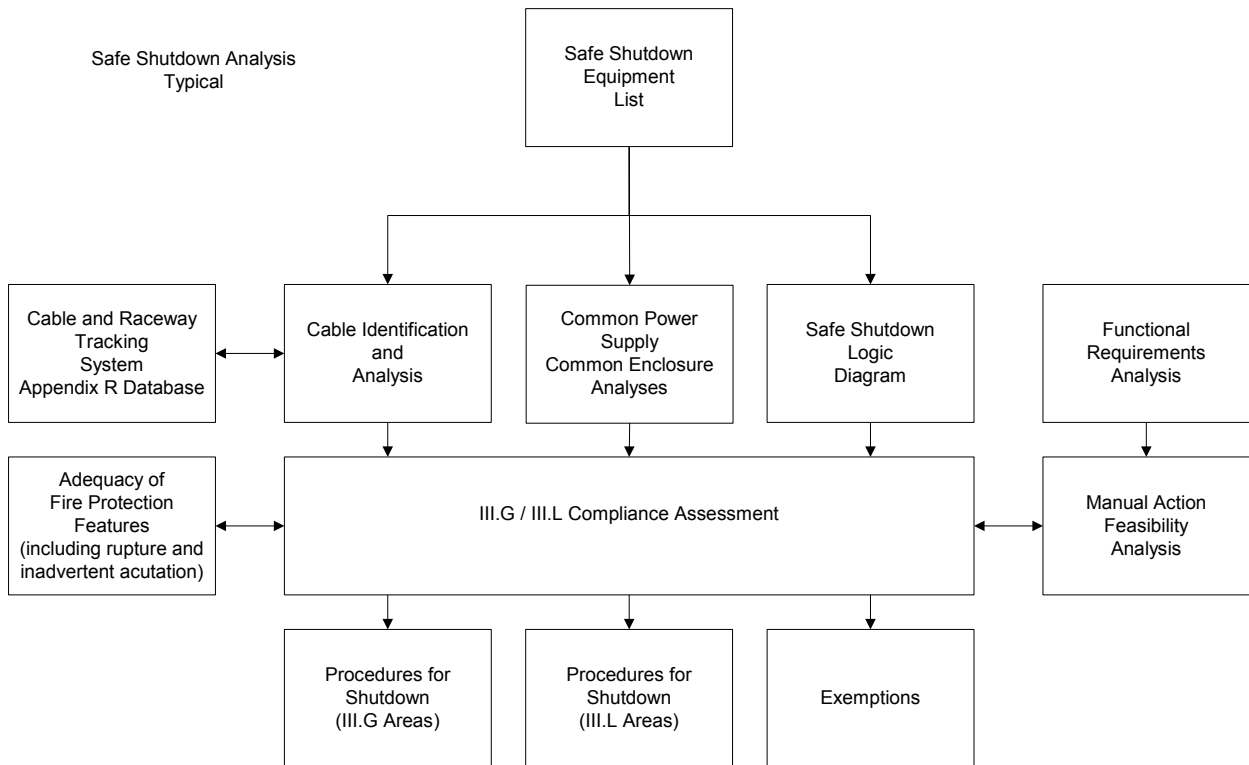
Safe Shutdown Analysis
Typical

Safe Shutdown Equipment List

Cable and Raceway Tracking System Appendix R Database

Cable Identification and Analysis

Common Power Supply Common Enclosure Analyses

Safe Shutdown Logic Diagram

Functional Requirements Analysis

Adequacy of Fire Protection Features (including rupture and inadvertent acutation)

III.G / III.L Compliance Assessment

Manual Action Feasibility Analysis

Procedures for Shutdown (III.G Areas)

Procedures for Shutdown (III.L Areas)

Exemptions